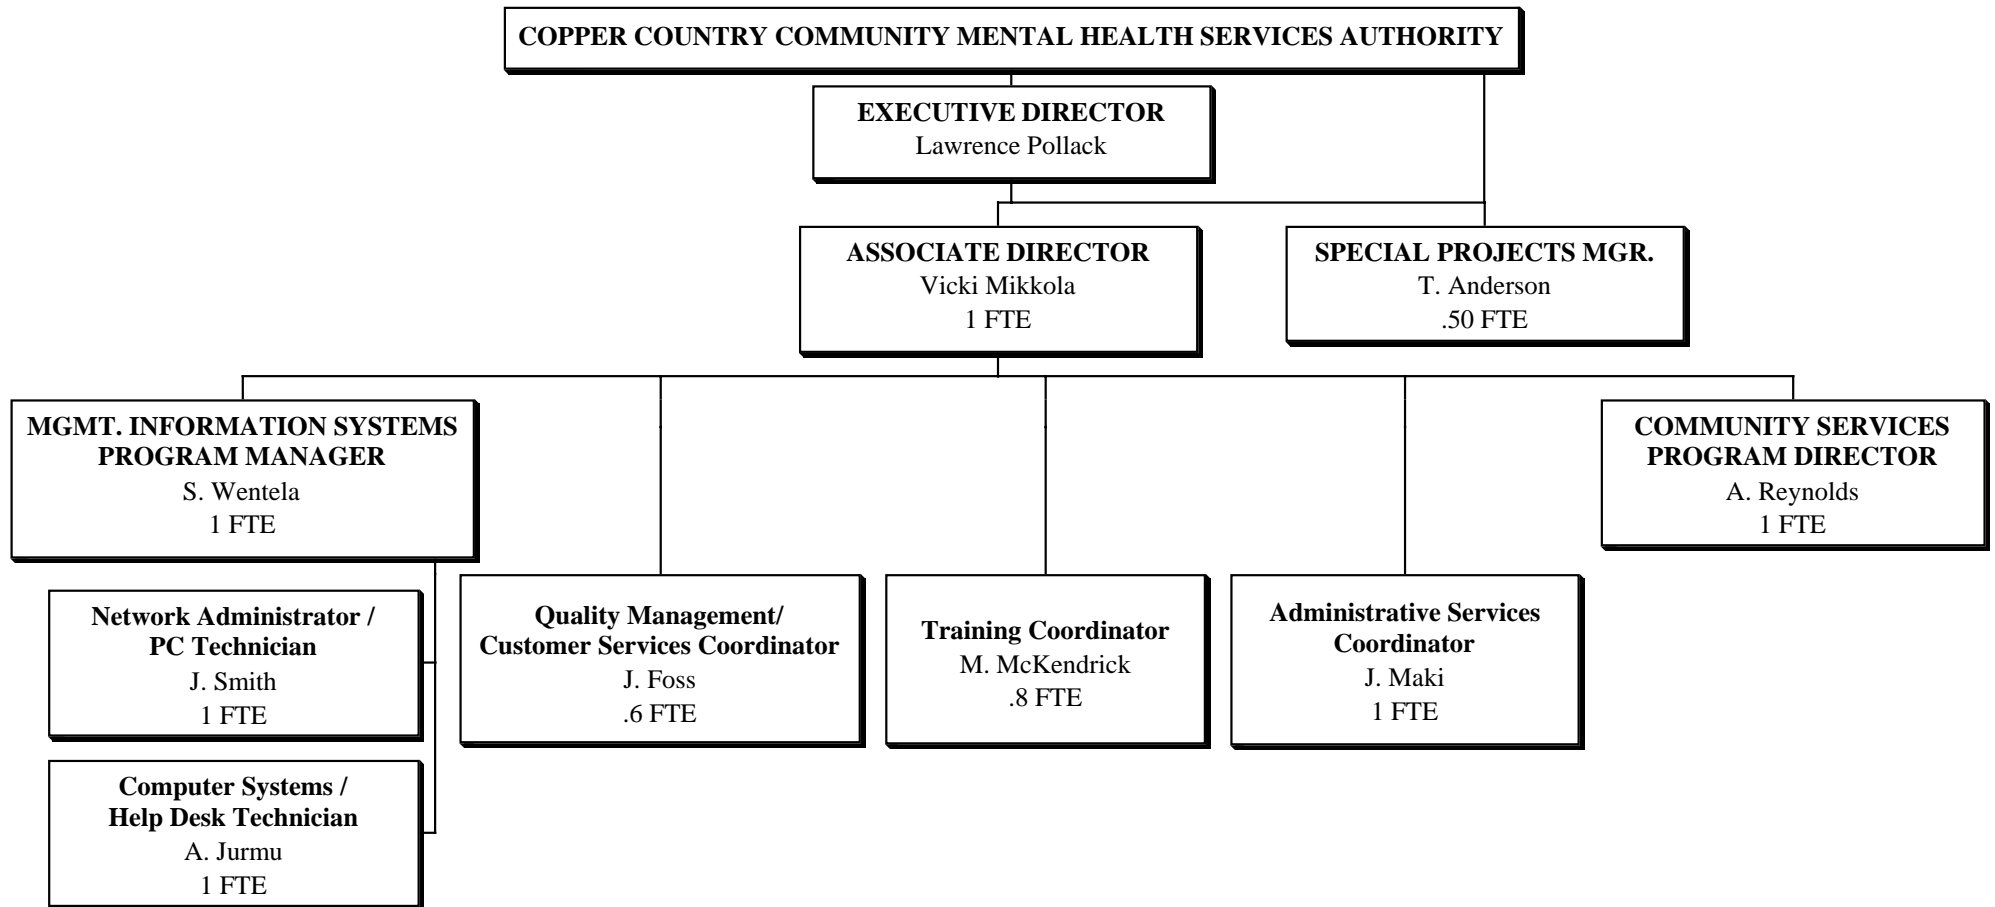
COPPER COUNTRY COMMUNITY MENTAL HEALTH SERVICES AUTHORITY

EXECUTIVE DIRECTOR
Lawrence Pollack

ASSOCIATE DIRECTOR
Vicki Mikkola
1 FTE

SPECIAL PROJECTS MGR.
T. Anderson
.50 FTE

MGMT. INFORMATION SYSTEMS PROGRAM MANAGER
S. Wentela
1 FTE

COMMUNITY SERVICES PROGRAM DIRECTOR
A. Reynolds
1 FTE

Network Administrator / PC Technician
J. Smith
1 FTE

Computer Systems / Help Desk Technician
A. Jurmu
1 FTE

Quality Management/ Customer Services Coordinator
J. Foss
.6 FTE

Training Coordinator
M. McKendrick
.8 FTE

Administrative Services Coordinator
J. Maki
1 FTE